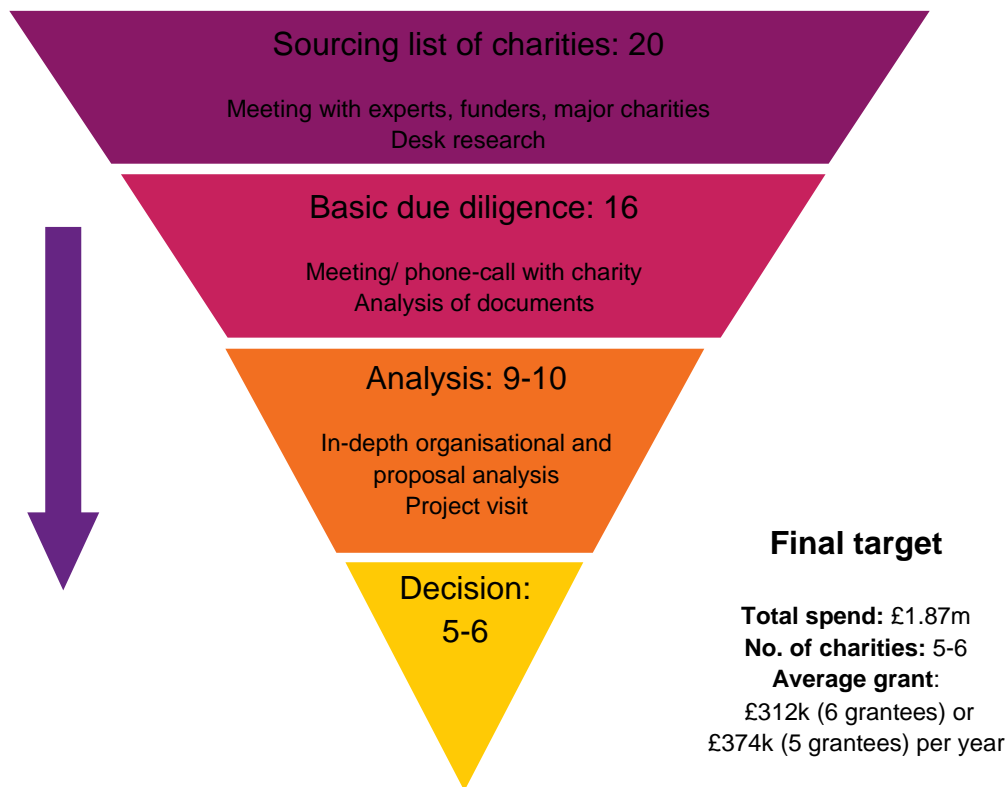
Sourcing list of charities: 20

Meeting with experts, funders, major charities
Desk research

Basic due diligence: 16

Meeting/ phone-call with charity
Analysis of documents

Analysis: 9-10

In-depth organisational and proposal analysis
Project visit

Decision: 5-6

Final target

**Total spend:** £1.87m
**No. of charities:** 5-6
**Average grant**:
£312k (6 grantees) or
£374k (5 grantees) per year